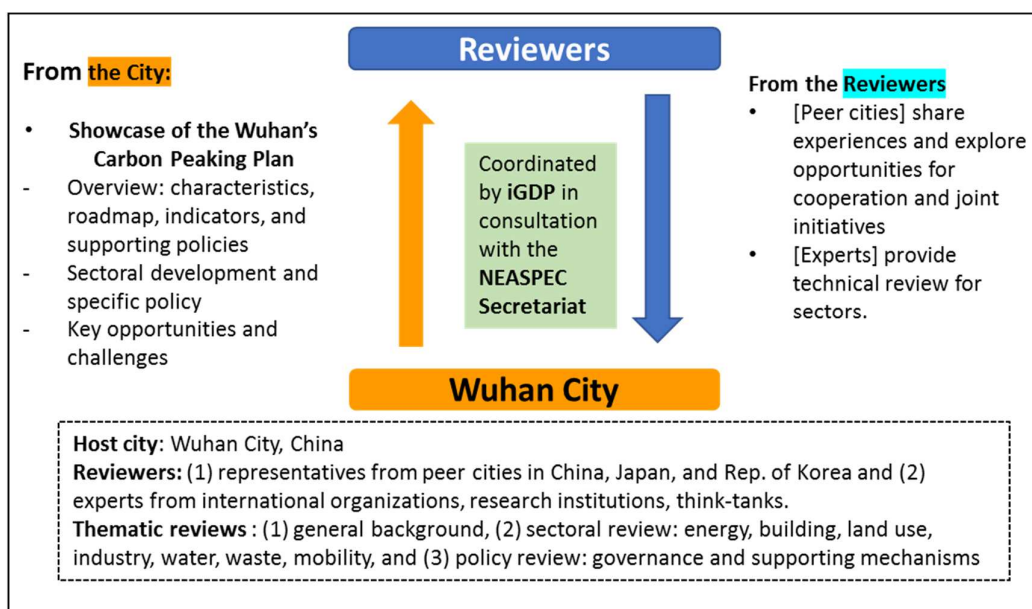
Reviewers

From the City:

- Showcase of the Wuhan's Carbon Peaking Plan
- Overview: characteristics, roadmap, indicators, and supporting policies
- Sectoral development and specific policy
- Key opportunities and challenges

Coordinated by iGDP in consultation with the NEASPEC Secretariat

From the Reviewers

- [Peer cities] share experiences and explore opportunities for cooperation and joint initiatives
- [Experts] provide technical review for sectors.

Wuhan City

Host city: Wuhan City, China
Reviewers: (1) representatives from peer cities in China, Japan, and Rep. of Korea and (2) experts from international organizations, research institutions, think-tanks.
Thematic reviews : (1) general background, (2) sectoral review: energy, building, land use, industry, water, waste, mobility, and (3) policy review: governance and supporting mechanisms